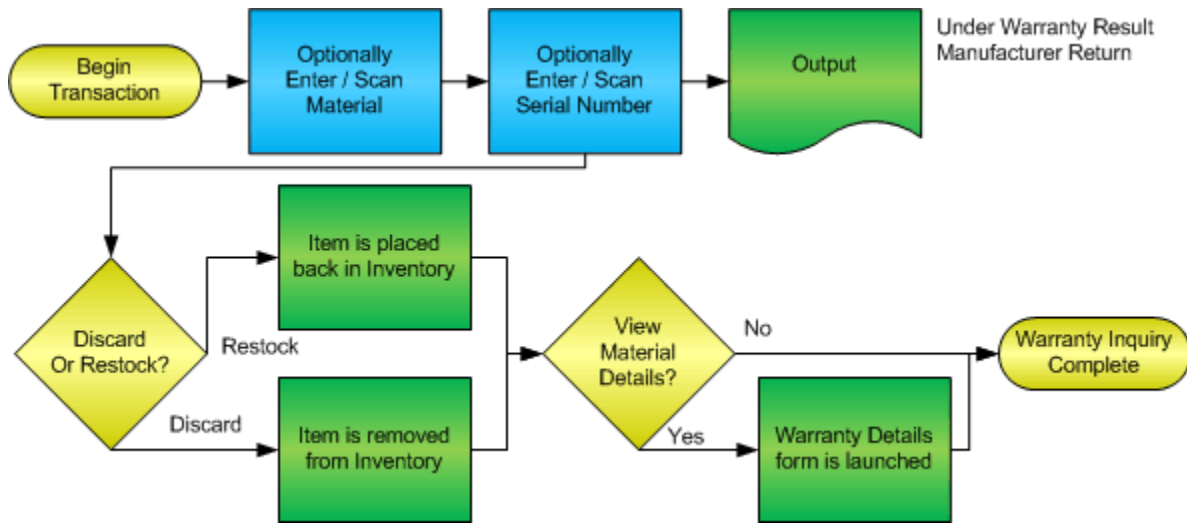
Begin Transaction

Optionally Enter / Scan Material

Optionally Enter / Scan Serial Number

Output

Under Warranty Result
Manufacturer Return

Discard Or Restock?

Restock

Item is placed back in Inventory

Discard

Item is removed from Inventory

View Material Details?

No

Yes

Warranty Details form is launched

Warranty Inquiry Complete